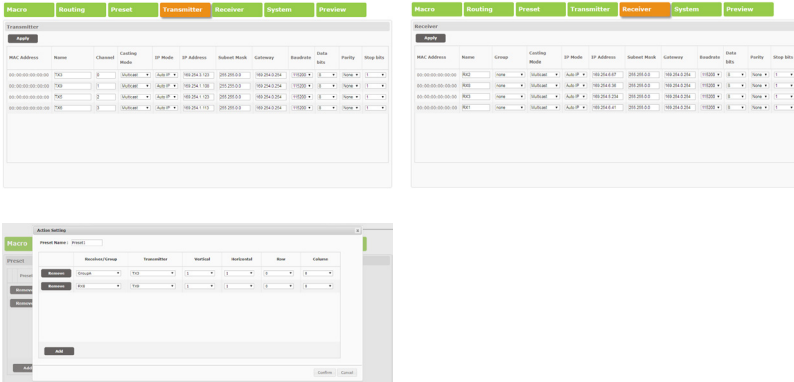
Macro | Routing | Preset | Transmitter | Receiver | System | Preview

Transmitter

Apply

| MAC Address | Name | Channel | Casting Mode | IP Mode | IP Address | Subnet Mask | Gateway | Baudrate | Data bits | Parity | Stop bits |
|---|---|---|---|---|---|---|---|---|---|---|---|
| 00:00:00:00:00:00 | TX3 | 0 | Multicast | Auto IP | 169.254.3.120 | 255.255.0.0 | 169.254.0.254 | 115200 | 8 | None | 1 |
| 00:00:00:00:00:00 | TX9 | 1 | Multicast | Auto IP | 169.254.1.138 | 255.255.0.0 | 169.254.0.254 | 115200 | 8 | None | 1 |
| 00:00:00:00:00:00 | TX8 | 2 | Multicast | Auto IP | 169.254.1.120 | 255.255.0.0 | 169.254.0.254 | 115200 | 8 | None | 1 |
| 00:00:00:00:00:00 | TX6 | 3 | Multicast | Auto IP | 169.254.1.115 | 255.255.0.0 | 169.254.0.254 | 115200 | 8 | None | 1 |

Macro | Routing | Preset | Transmitter | Receiver | System | Preview

Receiver

Apply

| MAC Address | Name | Group | Casting Mode | IP Mode | IP Address | Subnet Mask | Gateway | Baudrate | Data bits | Parity | Stop bits |
|---|---|---|---|---|---|---|---|---|---|---|---|
| 00:00:00:00:00:00 | RX2 | none | Multicast | Auto IP | 169.254.0.97 | 255.255.0.0 | 169.254.0.254 | 115200 | 8 | None | 1 |
| 00:00:00:00:00:00 | RX5 | none | Multicast | Auto IP | 169.254.0.36 | 255.255.0.0 | 169.254.0.254 | 115200 | 8 | None | 1 |
| 00:00:00:00:00:00 | RX6 | none | Multicast | Auto IP | 169.254.0.254 | 255.255.0.0 | 169.254.0.254 | 115200 | 8 | None | 1 |
| 00:00:00:00:00:00 | RX1 | none | Multicast | Auto IP | 169.254.0.41 | 255.255.0.0 | 169.254.0.254 | 115200 | 8 | None | 1 |

Macro

Preset

Action Setting

Preset Name: Preset

| | Receiver/Group | Transmitter | Vertical | Horizontal | Row | Column |
|---|---|---|---|---|---|---|
| Remove | Group4 | TX3 | 1 | 1 | 0 | 0 |
| Remove | RX6 | TX8 | 1 | 1 | 0 | 0 |

Add

Confirm | Cancel

Add